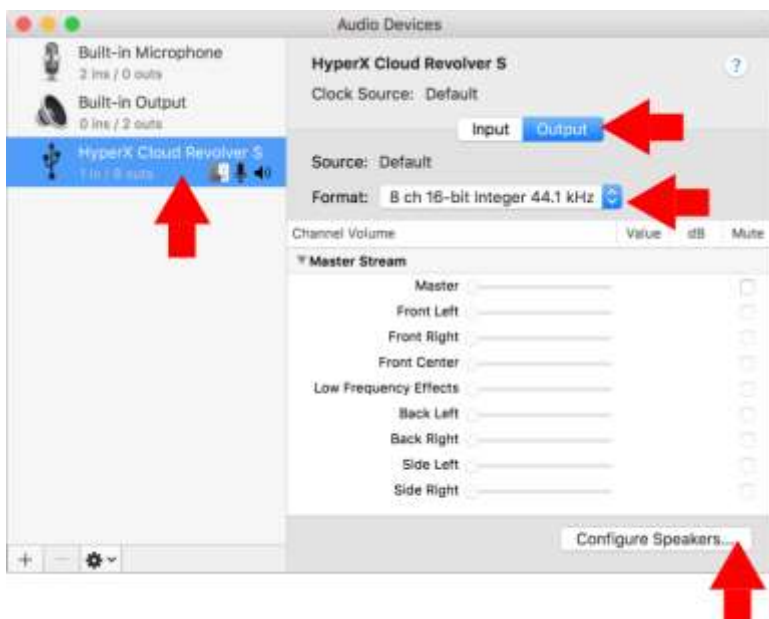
Audio Devices

Built-in Microphone
2 ins / 0 outs

Built-in Output
0 ins / 2 outs

HyperX Cloud Revolver S
1 in / 8 outs

HyperX Cloud Revolver S

?

Clock Source: Default

Input Output

Source: Default

Format: 8 ch 16-bit Integer 44.1 kHz

| Channel Volume | Value | dB | Mute |
|---|---|---|---|
| Master Stream | | | |
| Master | | | |
| Front Left | | | |
| Front Right | | | |
| Front Center | | | |
| Low Frequency Effects | | | |
| Back Left | | | |
| Back Right | | | |
| Side Left | | | |
| Side Right | | | |

Configure Speakers...

+ −